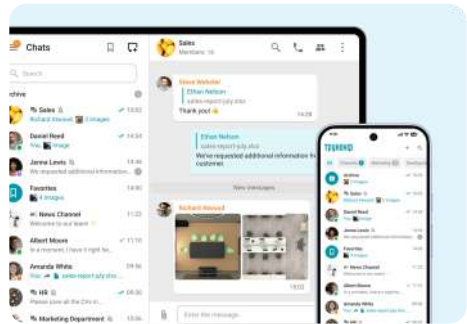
Chats

Search

rchive

Sales
Richard Harwood: 3 images
13:02

Daniel Reed
You: Image

Janna Lewis
We requested additional information fro

Favorites
4 images

News Channel
Welcome to our team!

Albert Moore
11:10

Amanda White
Hi everyone, can we plan the Crm m

HR
You: Image

Marketing Department

Sales
Members: 16

Steve Webster
Ethan Nelson
sales report july xlsx
Thank you!
14:28

Ethan Nelson
sales report july xlsx
We've requested additional information fr customer.

New messages

Richard Harwood
13:02

Enter the message...

TEAMBRD

Archive

Sales

Daniel Reed

Janna Lewis

Favorites

News Channel

Albert Moore

Amanda White

HR